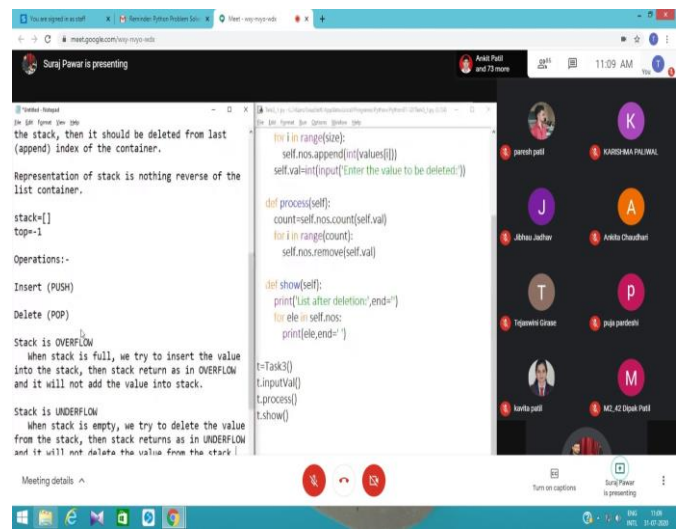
You are signed in as staff | Reminder: Python Problem Solv | Meet - wxy-mvyo-wdx | +

meet.google.com/wxy-mvyo-wdx

Suraj Pawar is presenting

Ankit Patil and 73 more

11:09 AM

*Untitled - Notepad

File Edit Format View Help

the stack, then it should be deleted from last (append) index of the container.

Representation of stack is nothing reverse of the list container.

stack=[]
top=-1

Operations:-

Insert (PUSH)

Delete (POP)

Stack is OVERFLOW
When stack is full, we try to insert the value into the stack, then stack return as in OVERFLOW and it will not add the value into stack.

Stack is UNDERFLOW
When stack is empty, we try to delete the value from the stack, then stack returns as in UNDERFLOW and it will not delete the value from the stack

File Edit Format Run Options Window Help

for i in range(size):
    self.nos.append(int(values[i]))
self.val=int(input("Enter the value to be deleted:"))

def process(self):
    count=self.nos.count(self.val)
    for i in range(count):
        self.nos.remove(self.val)

def show(self):
    print("List after deletion:",end="")
    for ele in self.nos:
        print(ele,end=" ")

t=Task3()
t.inputVal()
t.process()
t.show()

paresh patil
K
KARISHMA PALIWAL
J
Jibhau Jadhav
A
Ankita Chaudhari
T
Tejaswini Girase
P
puja pardeshi
kavita patil
M
M2_42 Dipak Patil

Meeting details ^

Turn on captions

Suraj Pawar is presenting

ENG INTL 11:09 31-07-2020